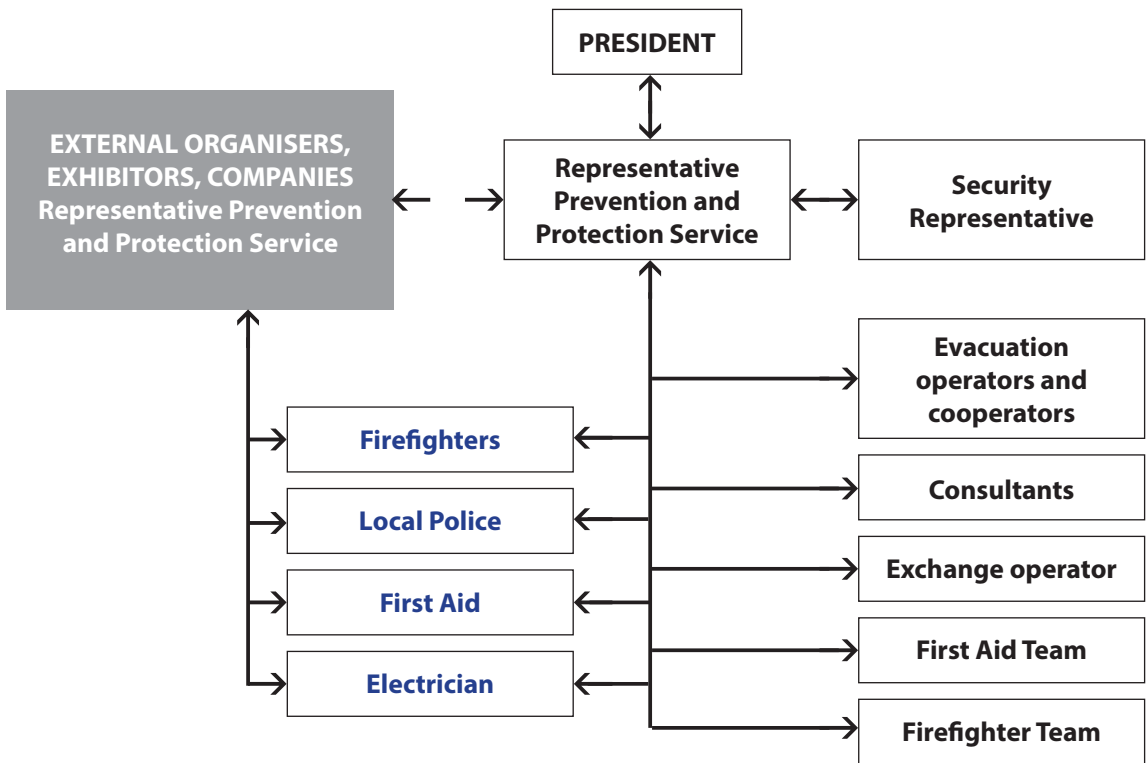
PRESIDENT

EXTERNAL ORGANISERS, EXHIBITORS, COMPANIES Representative Prevention and Protection Service

Representative Prevention and Protection Service

Security Representative

Evacuation operators and cooperators

Firefighters

Consultants

Local Police

Exchange operator

First Aid

First Aid Team

Electrician

Firefighter Team